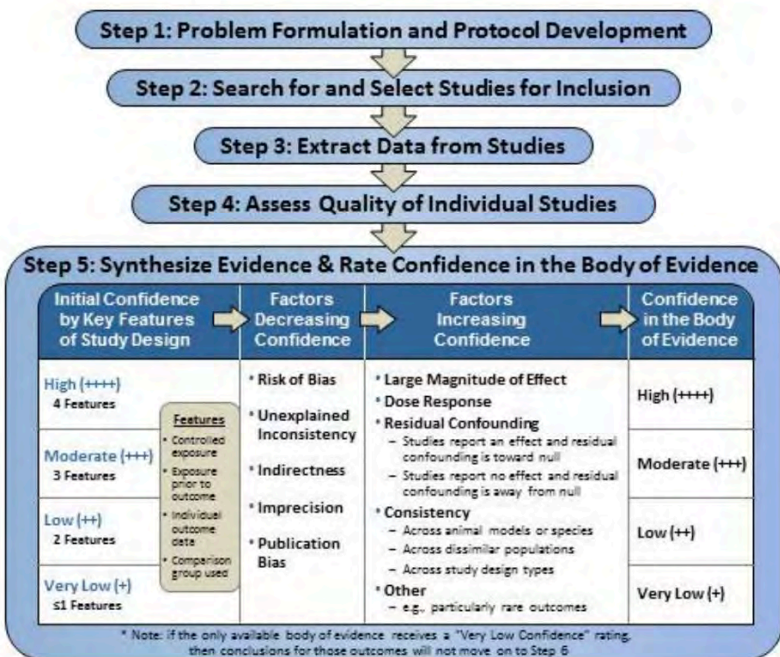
Step 1: Problem Formulation and Protocol Development

Step 2: Search for and Select Studies for Inclusion

Step 3: Extract Data from Studies

Step 4: Assess Quality of Individual Studies

Step 5: Synthesize Evidence & Rate Confidence in the Body of Evidence

| Initial Confidence by Key Features of Study Design | Factors Decreasing Confidence | Factors Increasing Confidence | Confidence in the Body of Evidence |
|---|---|---|---|
| High (++++) 4 Features | • Risk of Bias<br>• Unexplained Inconsistency<br>• Indirectness<br>• Imprecision<br>• Publication Bias | • Large Magnitude of Effect<br>• Dose Response<br>• Residual Confounding<br>– Studies report an effect and residual confounding is toward null<br>– Studies report no effect and residual confounding is away from null<br>• Consistency<br>– Across animal models or species<br>– Across dissimilar populations<br>– Across study design types<br>• Other<br>– e.g., particularly rare outcomes | High (++++) |
| Moderate (+++) 3 Features | | | Moderate (+++) |
| Low (++) 2 Features | | | Low (++) |
| Very Low (+) ≤1 Features | | | Very Low (+) |

Features
• Controlled exposure
• Exposure prior to outcome
• Individual outcome data
• Comparison group used

* Note: if the only available body of evidence receives a "Very Low Confidence" rating, then conclusions for those outcomes will not move on to Step 6